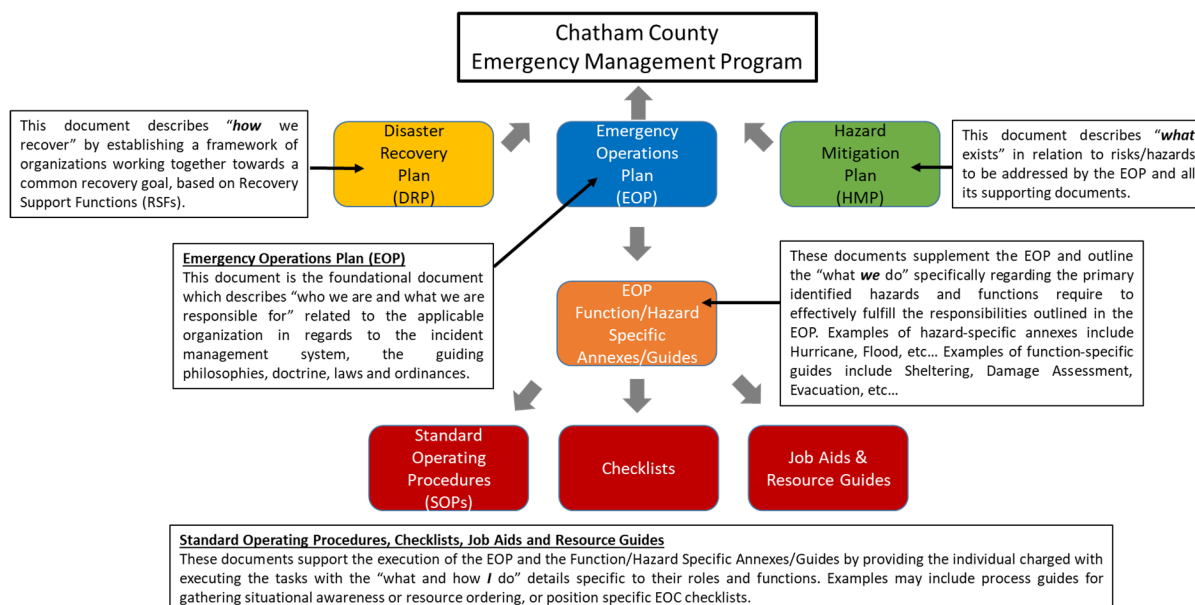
Chatham County
Emergency Management Program

This document describes "*how* we recover" by establishing a framework of organizations working together towards a common recovery goal, based on Recovery Support Functions (RSFs).

Disaster Recovery Plan (DRP)

Emergency Operations Plan (EOP)

Hazard Mitigation Plan (HMP)

This document describes "*what* exists" in relation to risks/hazards to be addressed by the EOP and all its supporting documents.

**Emergency Operations Plan (EOP)**
This document is the foundational document which describes "who we are and what we are responsible for" related to the applicable organization in regards to the incident management system, the guiding philosophies, doctrine, laws and ordinances.

EOP Function/Hazard Specific Annexes/Guides

These documents supplement the EOP and outline the "what *we* do" specifically regarding the primary identified hazards and functions require to effectively fulfill the responsibilities outlined in the EOP. Examples of hazard-specific annexes include Hurricane, Flood, etc... Examples of function-specific guides include Sheltering, Damage Assessment, Evacuation, etc...

Standard Operating Procedures (SOPs)

Checklists

Job Aids & Resource Guides

**Standard Operating Procedures, Checklists, Job Aids and Resource Guides**
These documents support the execution of the EOP and the Function/Hazard Specific Annexes/Guides by providing the individual charged with executing the tasks with the "what and how *I* do" details specific to their roles and functions. Examples may include process guides for gathering situational awareness or resource ordering, or position specific EOC checklists.